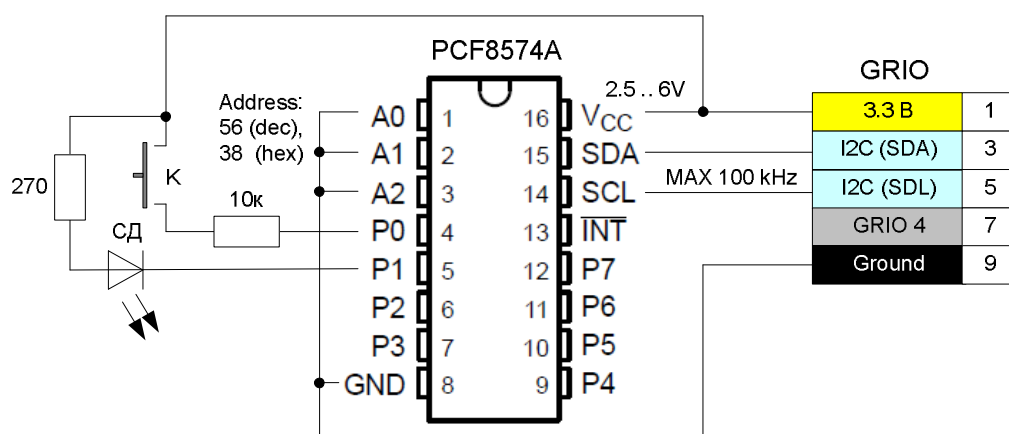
PCF8574A

Address:
56 (dec),
38 (hex)

270

K

10к

СД

A0 1
A1 2
A2 3
P0 4
P1 5
P2 6
P3 7
GND 8

16 $V_{CC}$
15 SDA
14 SCL
13 $\overline{INT}$
12 P7
11 P6
10 P5
9 P4

2.5 .. 6V

MAX 100 kHz

GRIO

| 3.3 B | 1 |
|---|---|
| I2C (SDA) | 3 |
| I2C (SDL) | 5 |
| GRIO 4 | 7 |
| Ground | 9 |